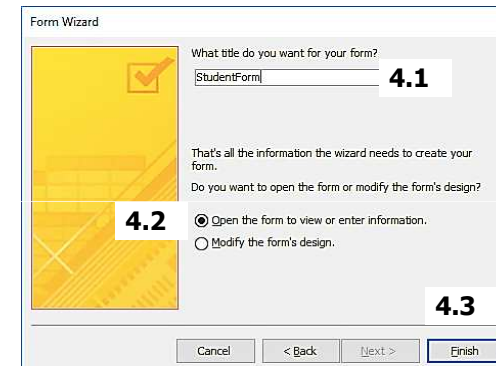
Form Wizard

What title do you want for your form?

StudentForm

4.1

That's all the information the wizard needs to create your form.

Do you want to open the form or modify the form's design?

4.2

Open the form to view or enter information.

Modify the form's design.

4.3

Cancel

< Back

Next >

Finish